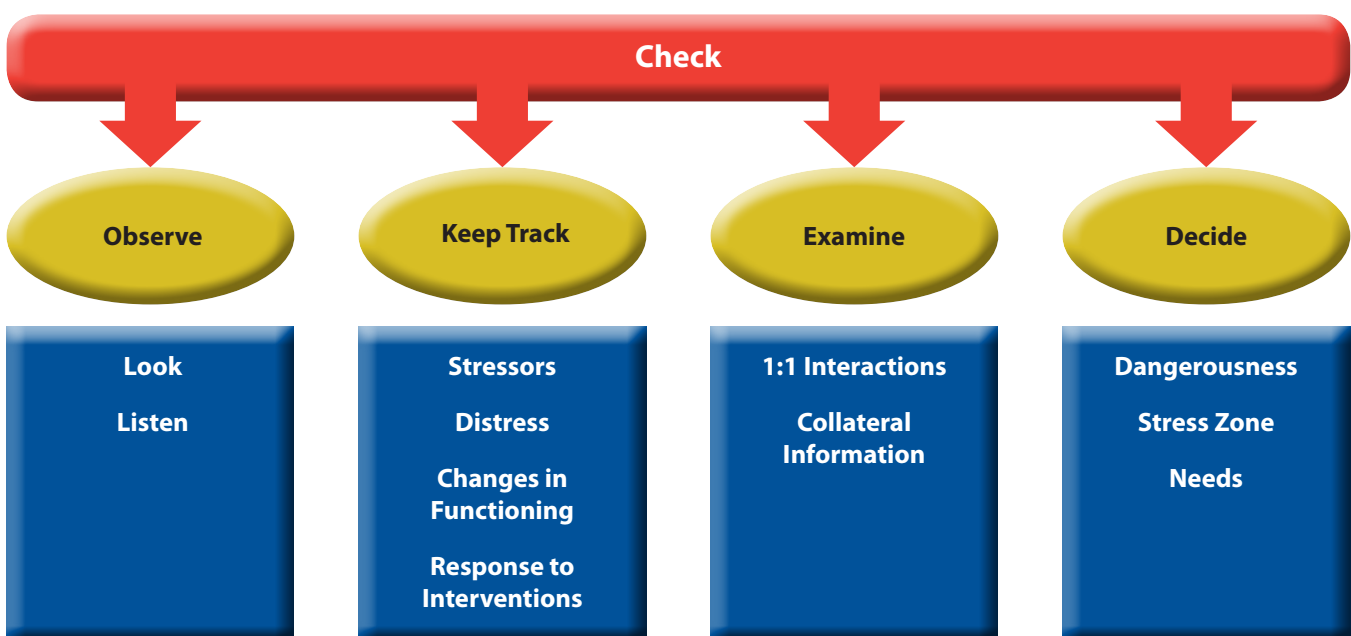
Check

Observe

Keep Track

Examine

Decide

Look

Listen

Stressors

Distress

Changes in Functioning

Response to Interventions

1:1 Interactions

Collateral Information

Dangerousness

Stress Zone

Needs